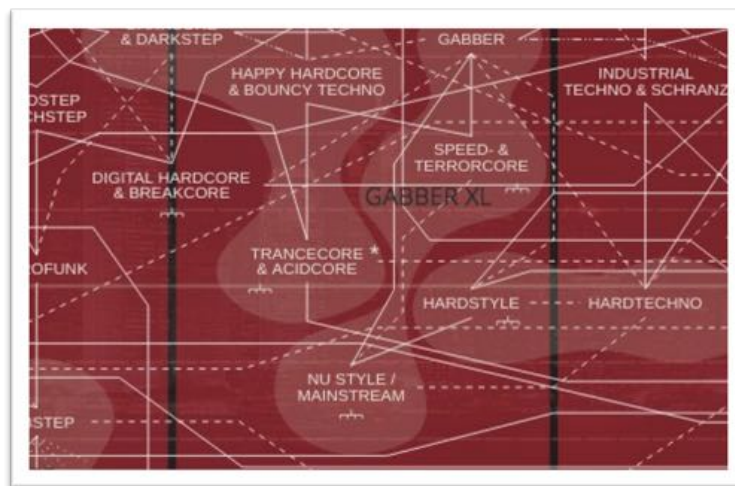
& DARKSTEP

GABBER

HAPPY HARDCORE & BOUNCY TECHNO

INDUSTRIAL TECHNO & SCHRANZ

DSTEP CHSTEP

SPEED- & TERRORCORE

DIGITAL HARDCORE & BREAKCORE

GABBER XL

TRANCECORE & ACIDCORE

OFUNK

HARDSTYLE

HARDTECHNO

NU STYLE / MAINSTREAM

STEP